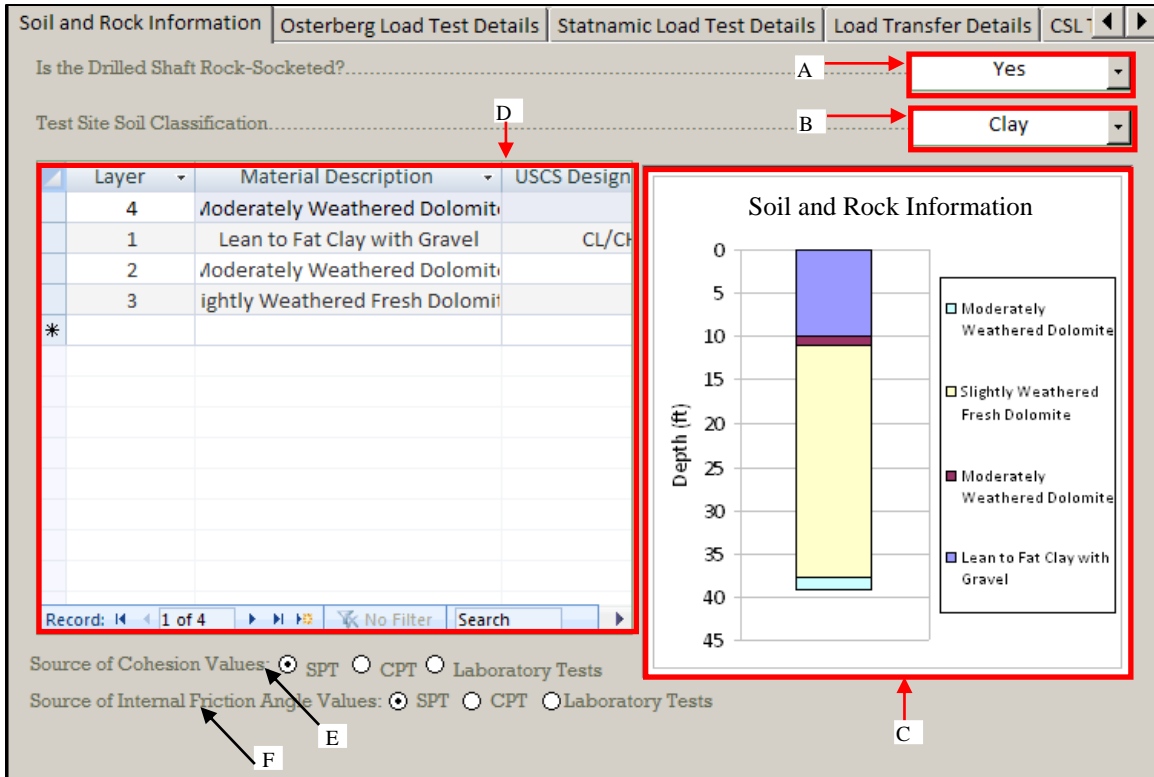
Soil and Rock Information | Osterberg Load Test Details | Statnamic Load Test Details | Load Transfer Details | CSL T

Is the Drilled Shaft Rock-Socketed?........ A Yes

Test Site Soil Classification........ B Clay

D

| Layer | Material Description | USCS Design |
|---|---|---|
| 4 | /loderately Weathered Dolomit | |
| 1 | Lean to Fat Clay with Gravel | CL/CH |
| 2 | /loderately Weathered Dolomit | |
| 3 | ightly Weathered Fresh Dolomit | |
| * | | |

Record: 1 of 4 No Filter Search

Soil and Rock Information

Depth (ft)

0 5 10 15 20 25 30 35 40 45

Moderately Weathered Dolomite

Slightly Weathered Fresh Dolomite

Moderately Weathered Dolomite

Lean to Fat Clay with Gravel

C

Source of Cohesion Values: SPT CPT Laboratory Tests

Source of Internal Friction Angle Values: SPT CPT Laboratory Tests

E

F